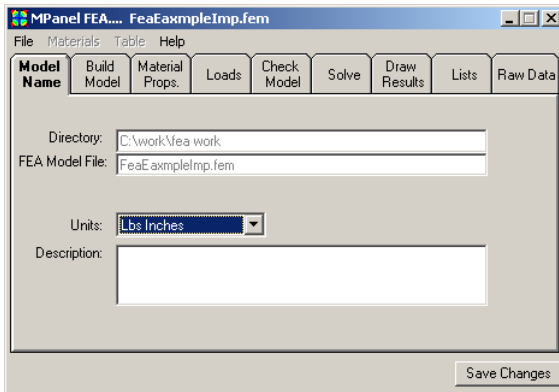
MPanel FEA.... FeaEaxmpleImp.fem

File Materials Table Help

Model Name | Build Model | Material Props. | Loads | Check Model | Solve | Draw Results | Lists | Raw Data

Directory: C:\work\fea work

FEA Model File: FeaEaxmpleImp.fem

Units: Lbs Inches

Description:

Save Changes